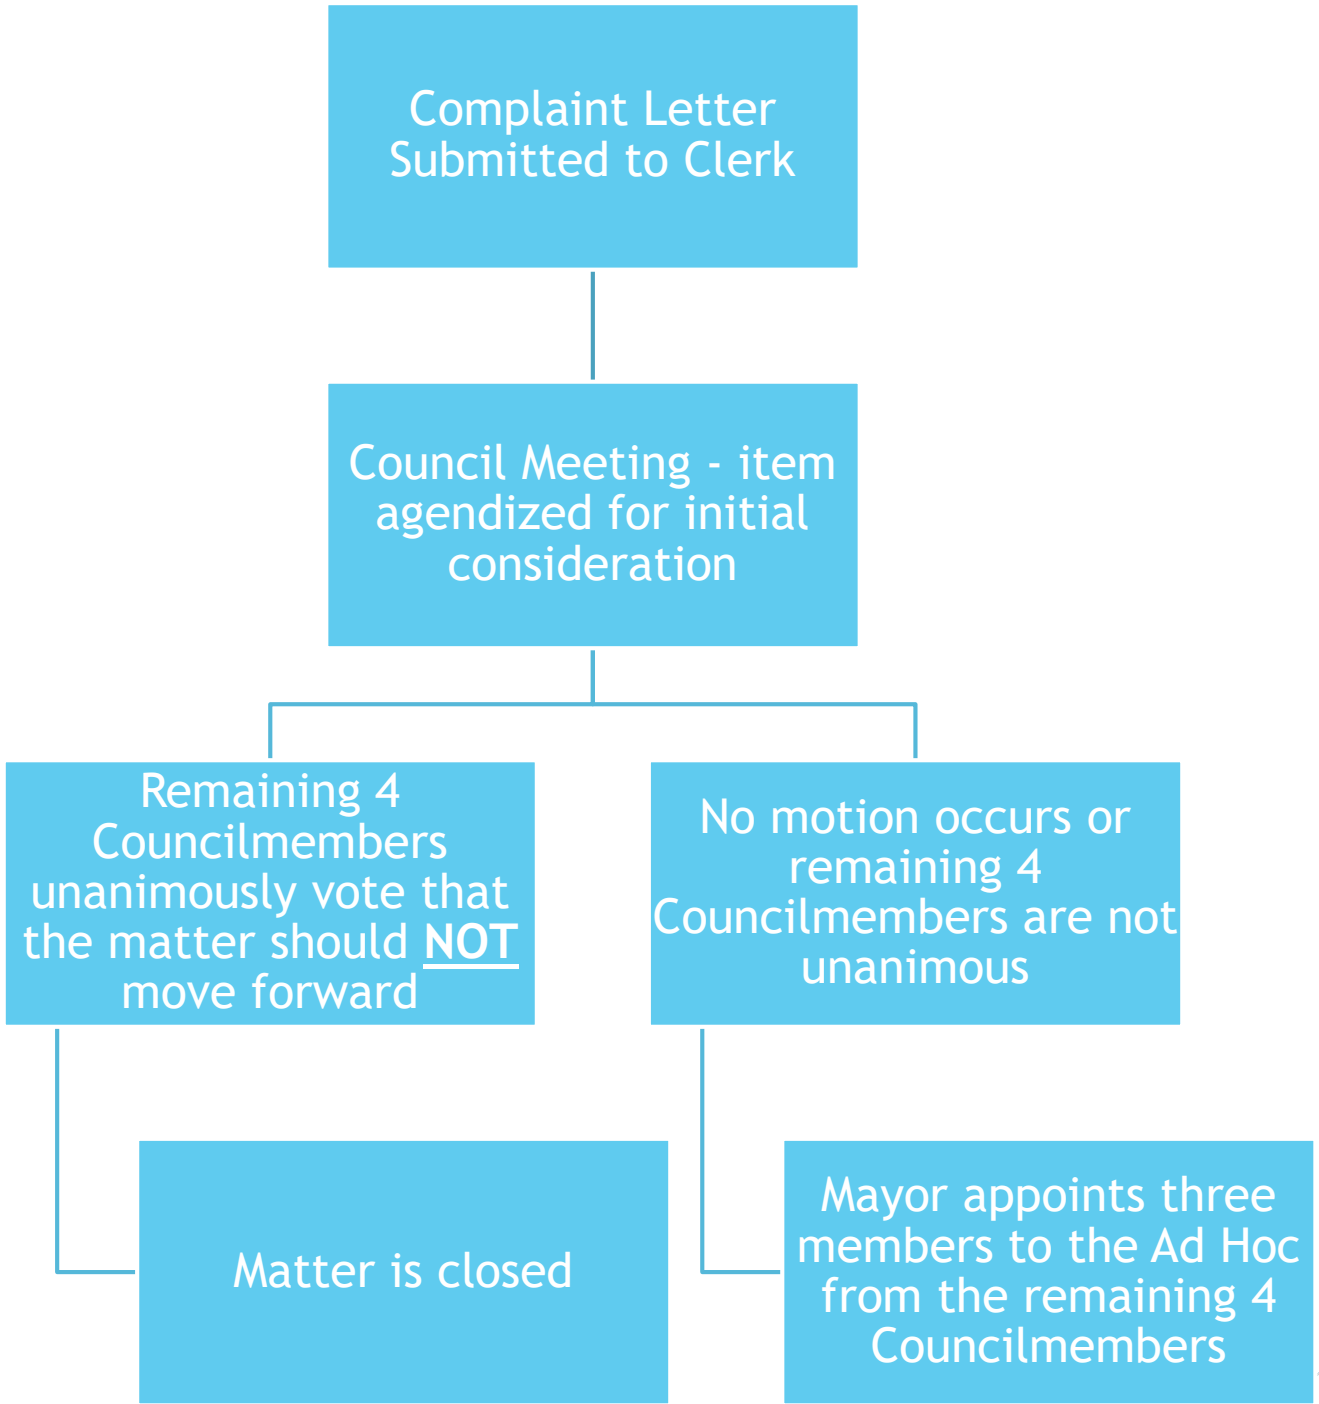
Complaint Letter Submitted to Clerk

Council Meeting - item agendized for initial consideration

Remaining 4 Councilmembers unanimously vote that the matter should NOT move forward

No motion occurs or remaining 4 Councilmembers are not unanimous

Matter is closed

Mayor appoints three members to the Ad Hoc from the remaining 4 Councilmembers